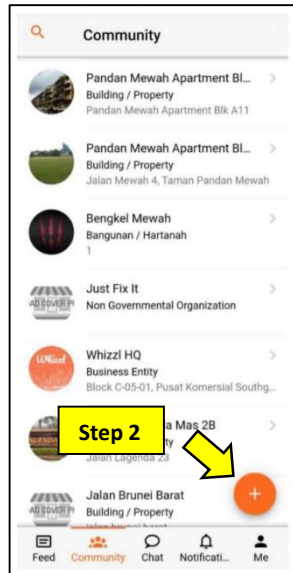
Community

Pandan Mewah Apartment Bl...
Building / Property
Pandan Mewah Apartment Blk A11

Pandan Mewah Apartment Bl...
Building / Property
Jalan Mewah 4, Taman Pandan Mewah

Bengkel Mewah
Bangunan / Hartanah
1

Just Fix It
Non Governmental Organization

Whizzl HQ
Business Entity
Block C-05-01, Pusat Komersial Southg...

Step 2

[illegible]a Mas 2B
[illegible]ty
Jalan Lagenda 23

Jalan Brunei Barat
Building / Property
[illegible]

+

Feed Community Chat Notificati... Me